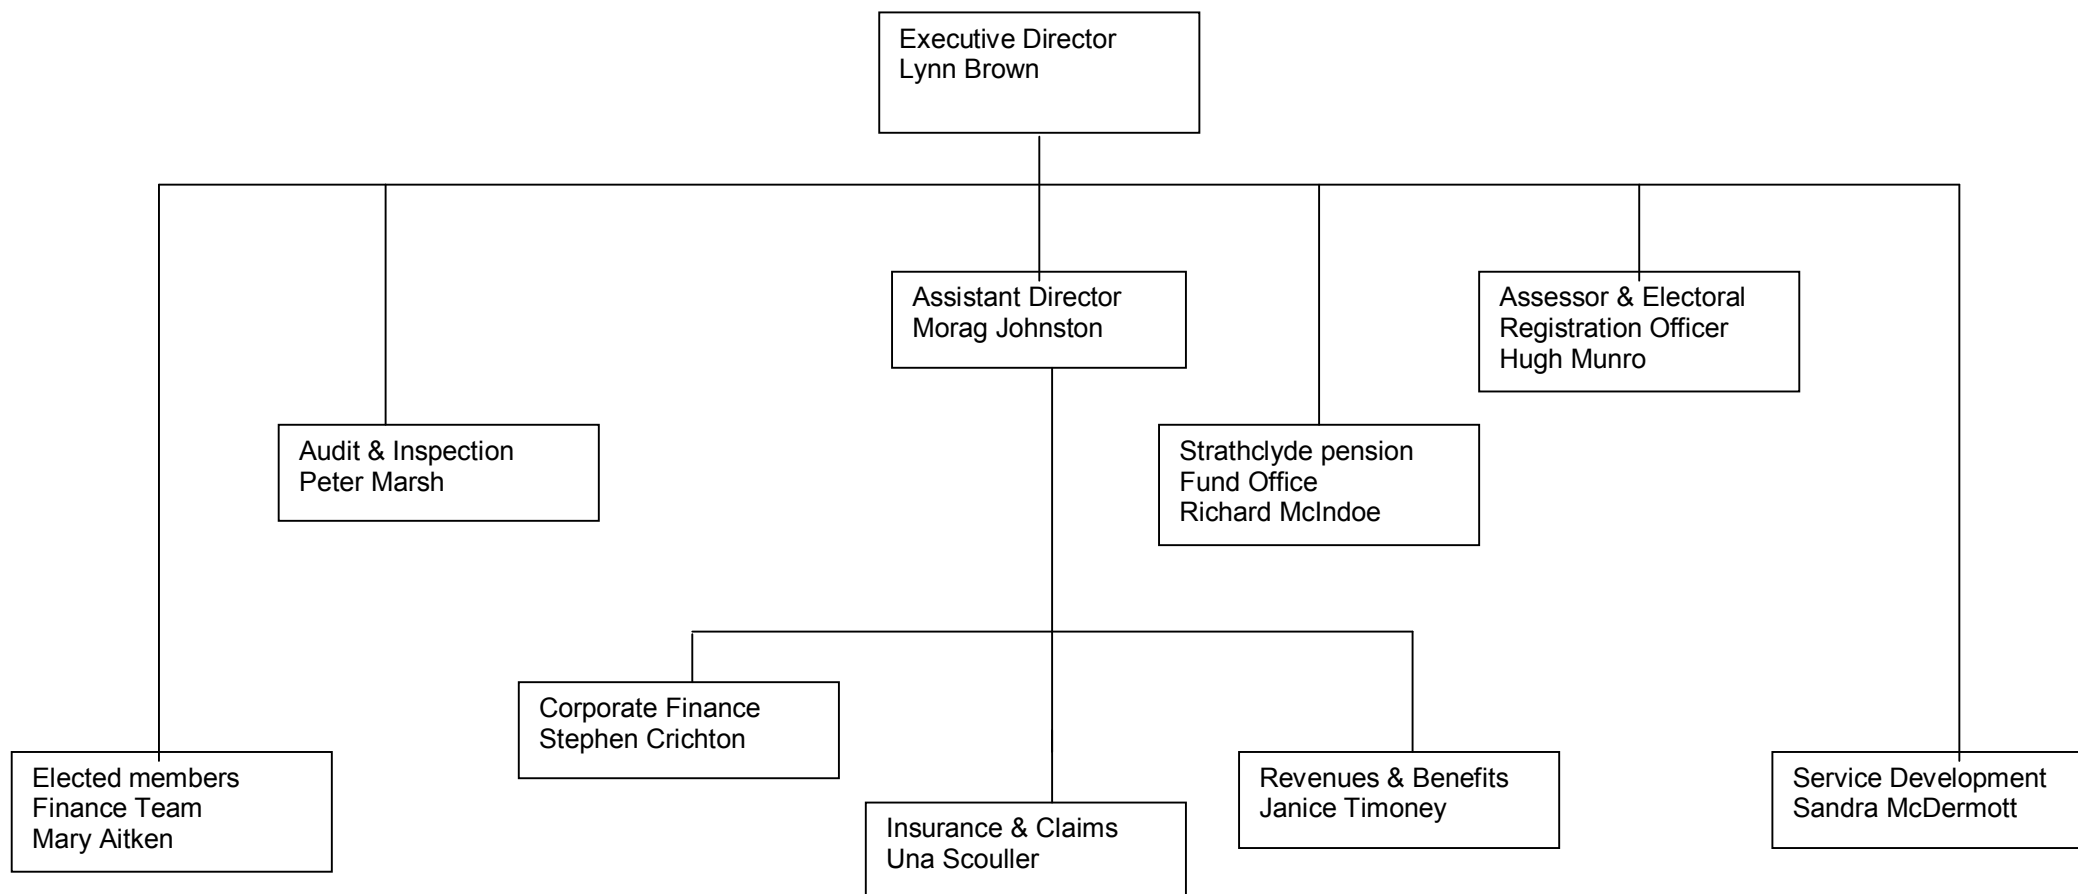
Executive Director
Lynn Brown

Assistant Director
Morag Johnston

Assessor & Electoral
Registration Officer
Hugh Munro

Audit & Inspection
Peter Marsh

Strathclyde pension
Fund Office
Richard McIndoe

Corporate Finance
Stephen Crichton

Elected members
Finance Team
Mary Aitken

Insurance & Claims
Una Scouller

Revenues & Benefits
Janice Timoney

Service Development
Sandra McDermott